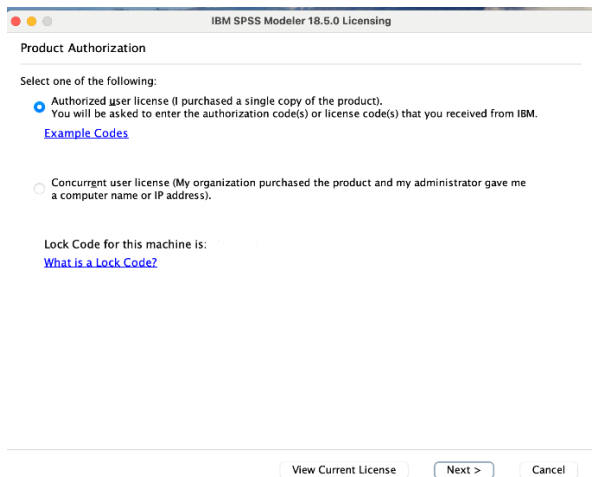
IBM SPSS Modeler 18.5.0 Licensing

Product Authorization

Select one of the following:

Authorized user license (I purchased a single copy of the product).
You will be asked to enter the authorization code(s) or license code(s) that you received from IBM.

Example Codes

Concurrent user license (My organization purchased the product and my administrator gave me a computer name or IP address).

Lock Code for this machine is:

What is a Lock Code?

View Current License

Next >

Cancel